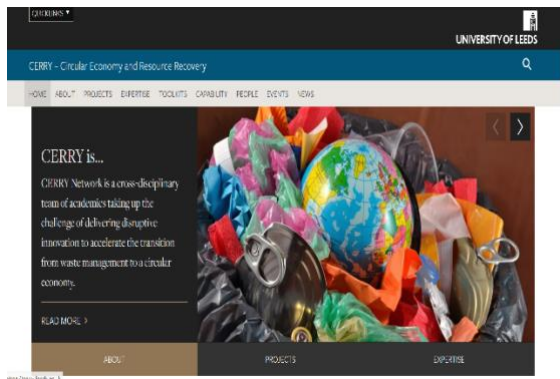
COOKIES ▼

UNIVERSITY OF LEEDS

CERRY – Circular Economy and Resource Recovery

HOME ABOUT PROJECTS EXPERTISE TOOLKITS CAPABILITY PEOPLE EVENTS NEWS

CERRY is...

CERRY Network is a cross-disciplinary team of academics taking up the challenge of delivering disruptive innovation to accelerate the transition from waste management to a circular economy.

READ MORE >

ABOUT PROJECTS EXPERTISE

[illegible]